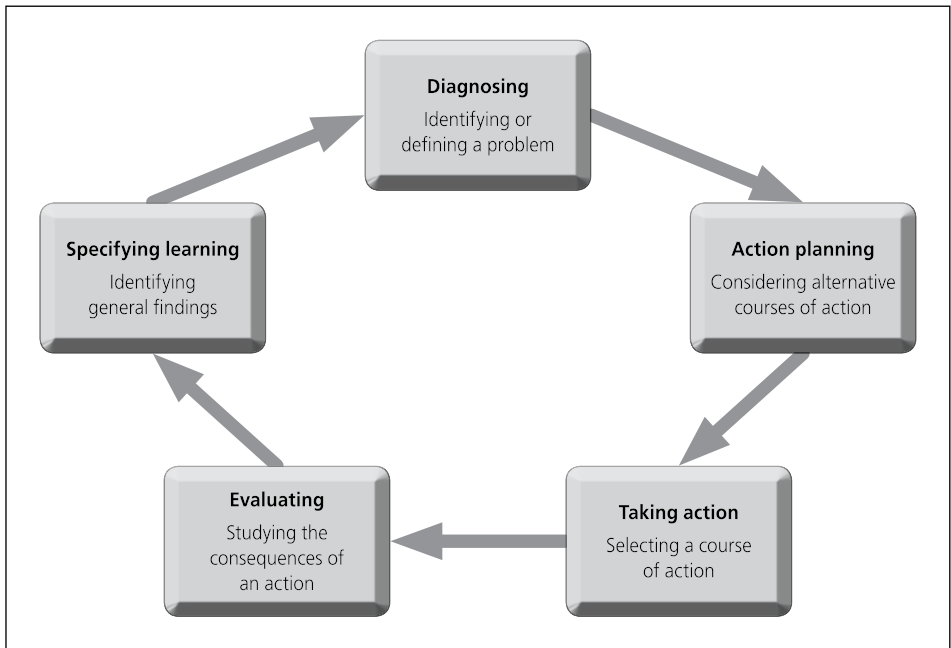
Diagnosing
Identifying or defining a problem

Action planning
Considering alternative courses of action

Taking action
Selecting a course of action

Evaluating
Studying the consequences of an action

Specifying learning
Identifying general findings